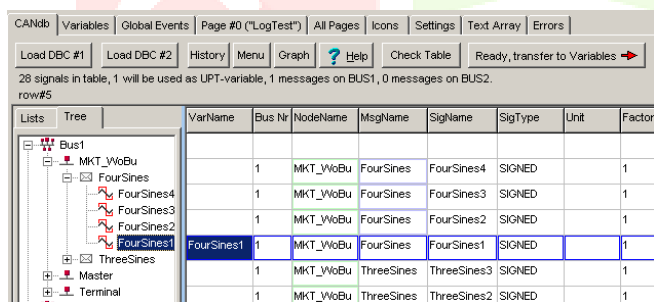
CANdb | Variables | Global Events | Page #0 ("LogTest") | All Pages | Icons | Settings | Text Array | Errors

Load DBC #1 | Load DBC #2 | History | Menu | Graph | Help | Check Table | Ready, transfer to Variables

28 signals in table, 1 will be used as UPT-variable, 1 messages on BUS1, 0 messages on BUS2.
row#5

Lists | Tree

Bus1
MKT_WoBu
FourSines
FourSines4
FourSines3
FourSines2
FourSines1
ThreeSines
Master
Terminal

| VarName | Bus Nr | NodeName | MsgName | SigName | SigType | Unit | Factor |
|---|---|---|---|---|---|---|---|
| | | | | | | | |
| | 1 | MKT_WoBu | FourSines | FourSines4 | SIGNED | | 1 |
| | 1 | MKT_WoBu | FourSines | FourSines3 | SIGNED | | 1 |
| | 1 | MKT_WoBu | FourSines | FourSines2 | SIGNED | | 1 |
| FourSines1 | 1 | MKT_WoBu | FourSines | FourSines1 | SIGNED | | 1 |
| | 1 | MKT_WoBu | ThreeSines | ThreeSines3 | SIGNED | | 1 |
| | 1 | MKT_WoBu | ThreeSines | ThreeSines2 | SIGNED | | 1 |